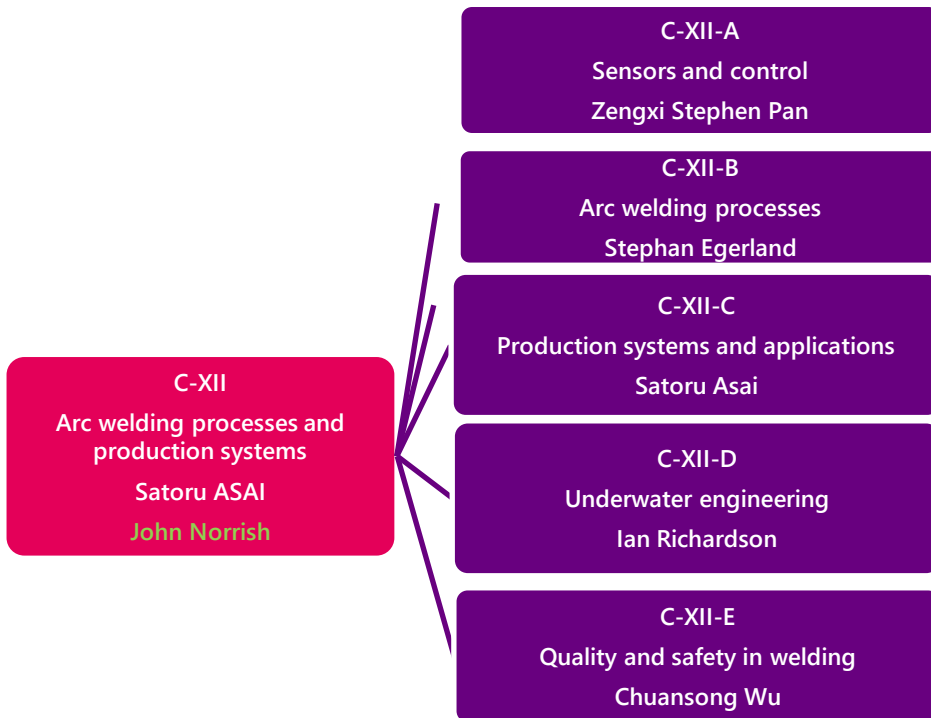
C-XII
Arc welding processes and production systems
Satoru ASAI
John Norrish

C-XII-A
Sensors and control
Zengxi Stephen Pan

C-XII-B
Arc welding processes
Stephan Egerland

C-XII-C
Production systems and applications
Satoru Asai

C-XII-D
Underwater engineering
Ian Richardson

C-XII-E
Quality and safety in welding
Chuansong Wu